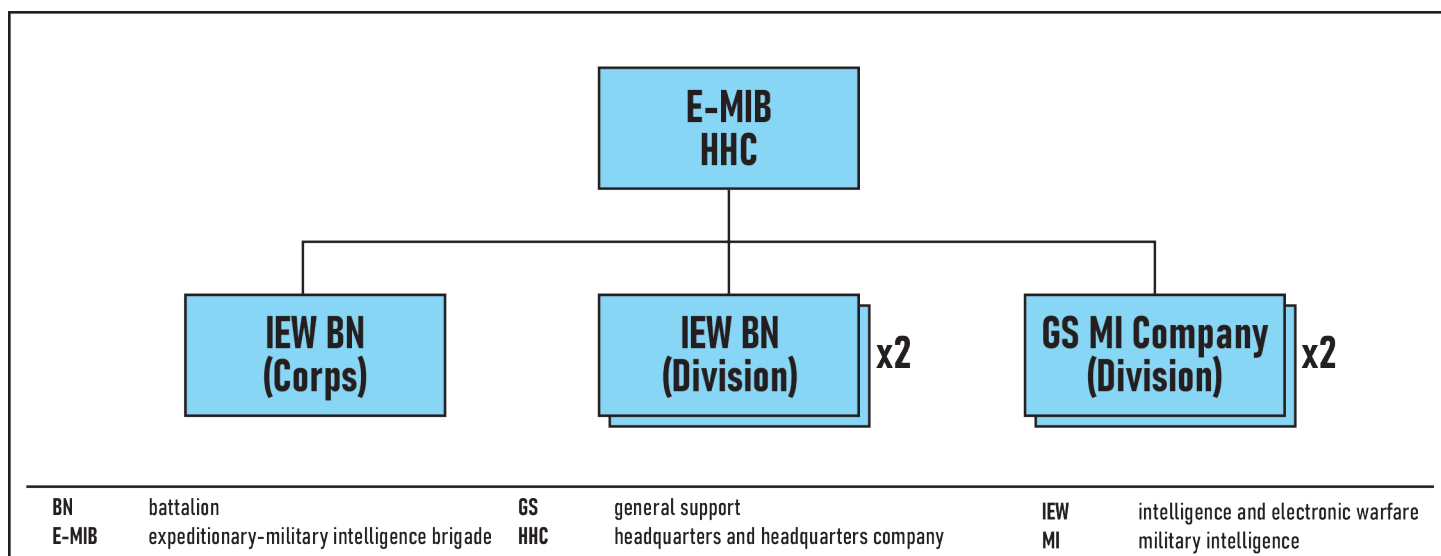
E-MIB
HHC

IEW BN
(Corps)

IEW BN
(Division)

x2

GS MI Company
(Division)

x2

| | | | | | |
|---|---|---|---|---|---|
| BN | battalion | GS | general support | IEW | intelligence and electronic warfare |
| E-MIB | expeditionary-military intelligence brigade | HHC | headquarters and headquarters company | MI | military intelligence |